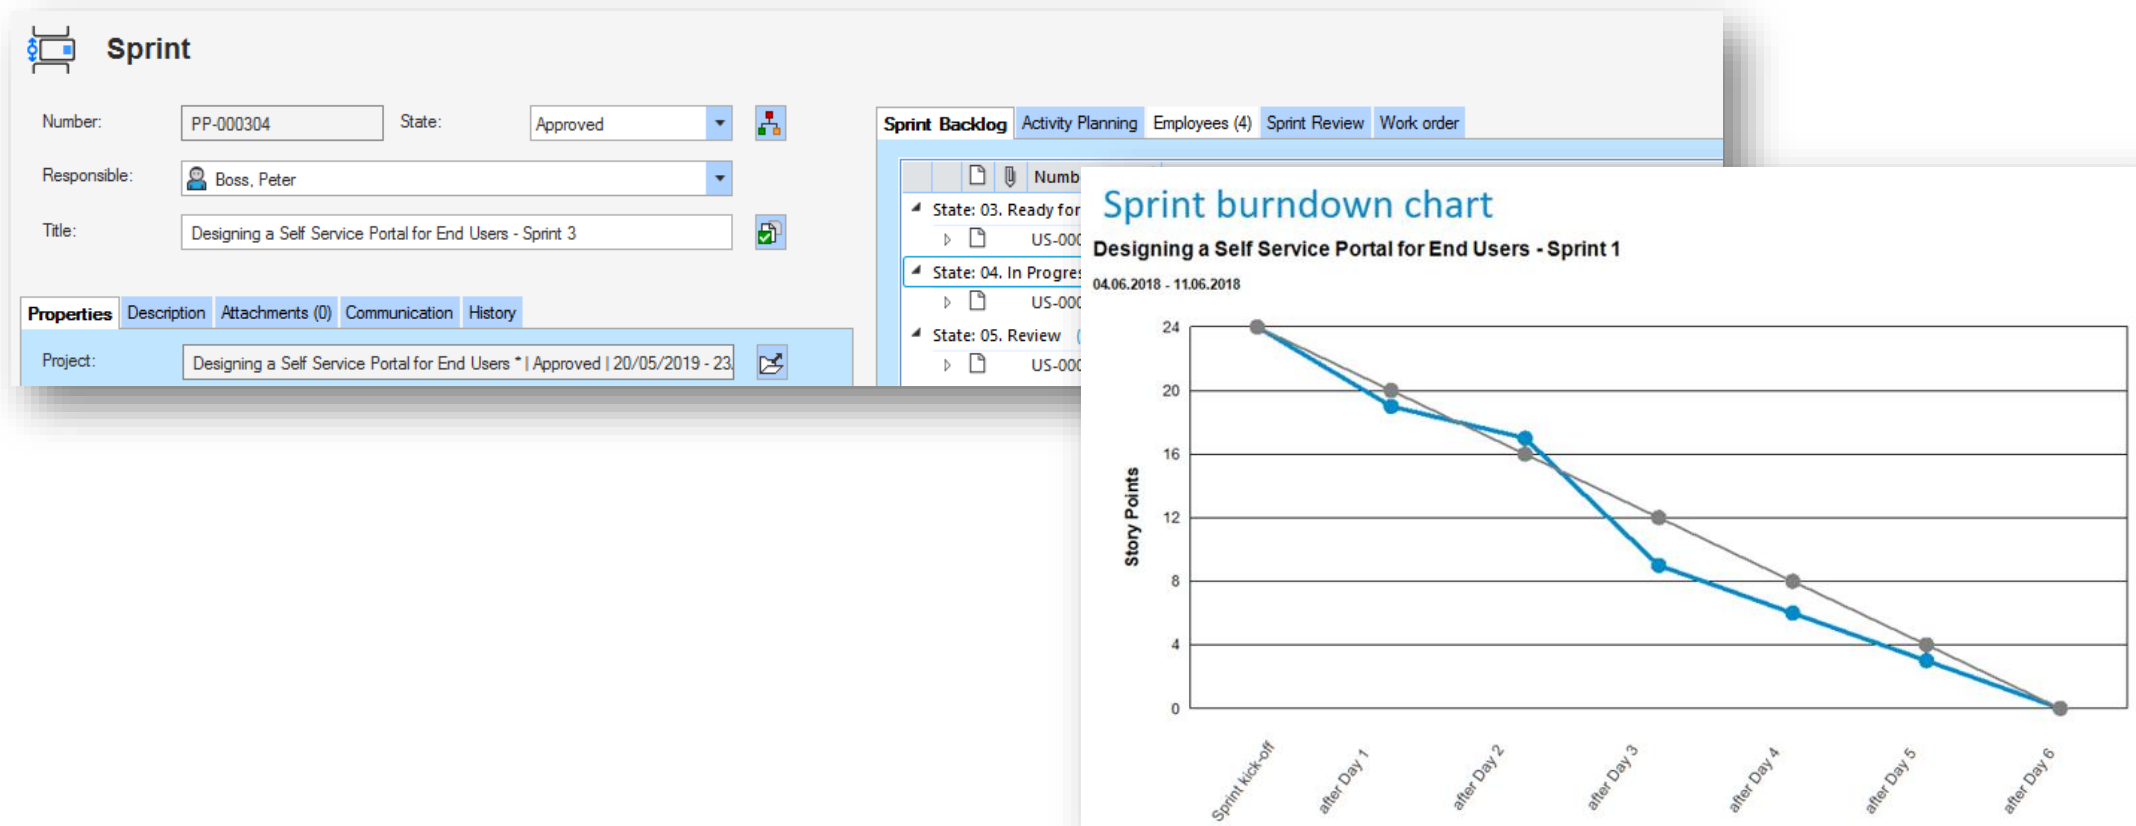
Sprint

Number: PP-000304 State: Approved

Responsible: Boss, Peter

Title: Designing a Self Service Portal for End Users - Sprint 3

Properties Description Attachments (0) Communication History

Project: Designing a Self Service Portal for End Users * | Approved | 20/05/2019 - 23

Sprint Backlog Activity Planning Employees (4) Sprint Review Work order

Numb

State: 03. Ready for

US-000

State: 04. In Progres

US-000

State: 05. Review

US-000

Sprint burndown chart

Designing a Self Service Portal for End Users - Sprint 1

04.06.2018 - 11.06.2018

Story Points

24
20
16
12
8
4
0

Sprint kick-off
after Day 1
after Day 2
after Day 3
after Day 4
after Day 5
after Day 6